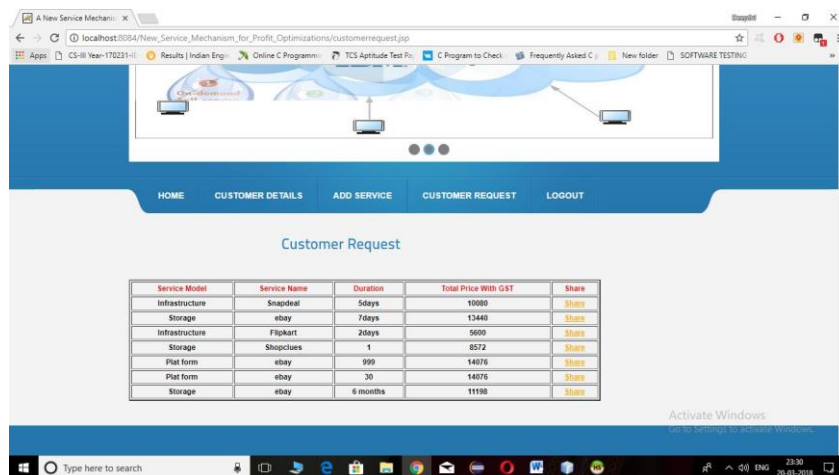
A New Service Mechanis ×

localhost:8084/New_Service_Mechanism_for_Profit_Optimizations/customerrequest.jsp

Apps CS-III Year-170231-I Results | Indian Engi Online C Programmi TCS Aptitude Test Pa C Program to Check Frequently Asked C New folder SOFTWARE TESTING

HOME CUSTOMER DETAILS ADD SERVICE CUSTOMER REQUEST LOGOUT

Customer Request

| Service Model | Service Name | Duration | Total Price With GST | Share |
|---|---|---|---|---|
| Infrastructure | Snapdeal | 5days | 10080 | Share |
| Storage | ebay | 7days | 13440 | Share |
| Infrastructure | Flipkart | 2days | 5600 | Share |
| Storage | Shopclues | 1 | 8572 | Share |
| Plat form | ebay | 999 | 14076 | Share |
| Plat form | ebay | 30 | 14076 | Share |
| Storage | ebay | 6 months | 11198 | Share |

Activate Windows
Go to Settings to activate Windows.

Type here to search

ENG 23:30 26-03-2018